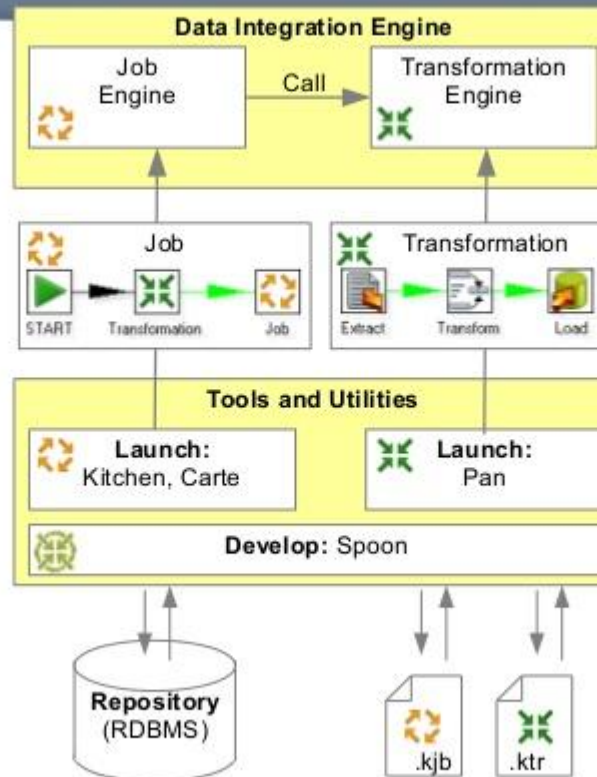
Data Integration Engine

Job Engine

Call

Transformation Engine

Job

START

Transformation

Job

Transformation

Extract

Transform

Load

Tools and Utilities

Launch: Kitchen, Carte

Launch: Pan

Develop: Spoon

Repository (RDBMS)

.kjb

.ktr